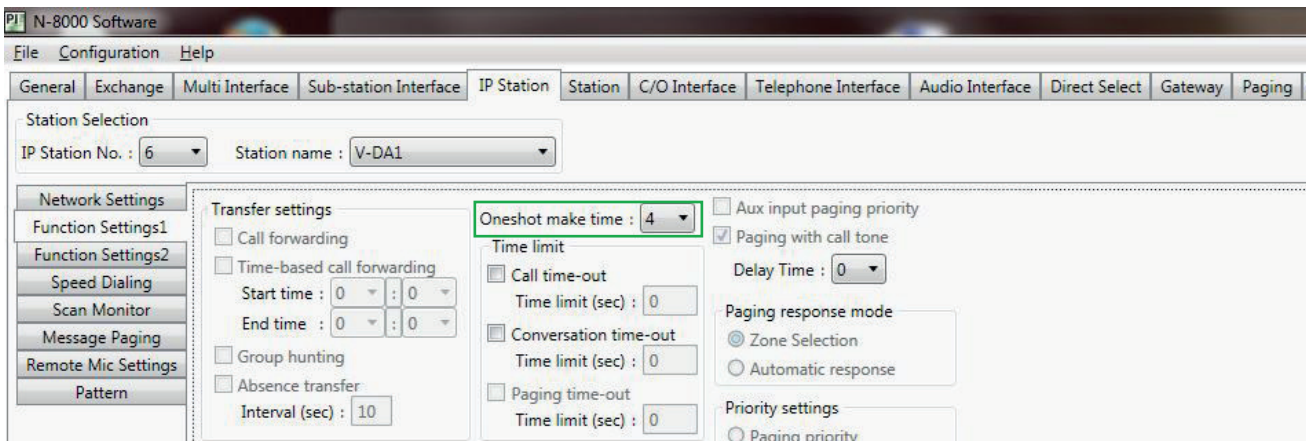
N-8000 Software

File Configuration Help

General | Exchange | Multi Interface | Sub-station Interface | IP Station | Station | C/O Interface | Telephone Interface | Audio Interface | Direct Select | Gateway | Paging

Station Selection

IP Station No. : 6

Station name : V-DA1

Network Settings
Function Settings1
Function Settings2
Speed Dialing
Scan Monitor
Message Paging
Remote Mic Settings
Pattern

Transfer settings

Call forwarding

Time-based call forwarding

Start time : 0 : 0

End time : 0 : 0

Group hunting

Absence transfer

Interval (sec) : 10

Oneshot make time : 4

Time limit

Call time-out

Time limit (sec) : 0

Conversation time-out

Time limit (sec) : 0

Paging time-out

Time limit (sec) : 0

Aux input paging priority

Paging with call tone

Delay Time : 0

Paging response mode

Zone Selection

Automatic response

Priority settings

Paging priority